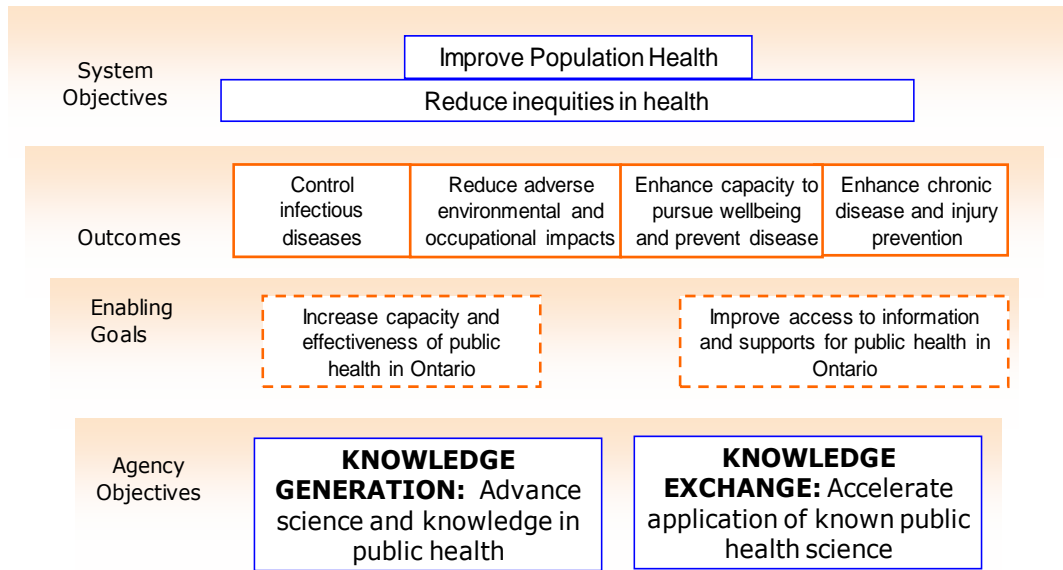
System Objectives

Improve Population Health

Reduce inequities in health

Outcomes

Control infectious diseases

Reduce adverse environmental and occupational impacts

Enhance capacity to pursue wellbeing and prevent disease

Enhance chronic disease and injury prevention

Enabling Goals

Increase capacity and effectiveness of public health in Ontario

Improve access to information and supports for public health in Ontario

Agency Objectives

**KNOWLEDGE GENERATION:** Advance science and knowledge in public health

**KNOWLEDGE EXCHANGE:** Accelerate application of known public health science